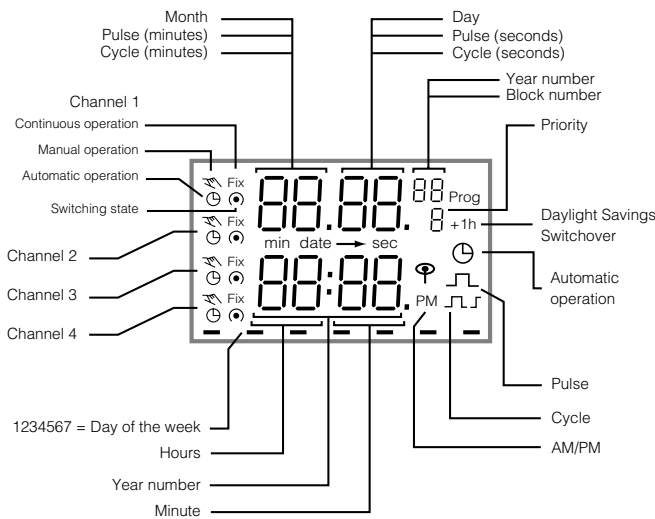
Month
Pulse (minutes)
Cycle (minutes)

Day
Pulse (seconds)
Cycle (seconds)

Year number
Block number

Channel 1

Priority

Continuous operation

Manual operation

Automatic operation

Switching state

Fix
Fix
Fix
Fix

88.88.

88 Prog
8 +1h

Daylight Savings Switchover

Channel 2

min date → sec

Channel 3

88:88.

Automatic operation

Channel 4

PM

Pulse

Cycle

AM/PM

1234567 = Day of the week

Hours

Year number

Minute